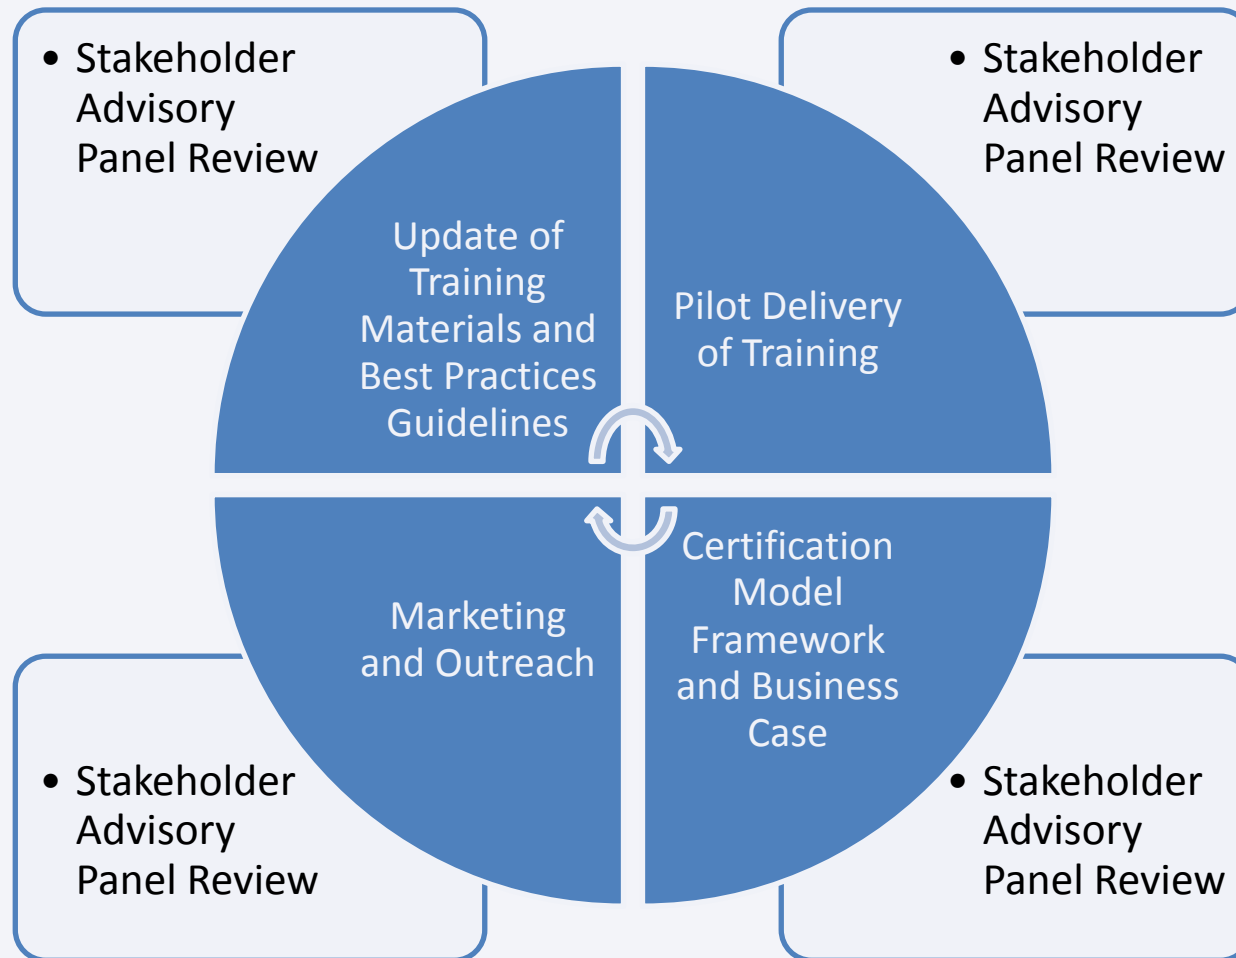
• Stakeholder Advisory Panel Review

• Stakeholder Advisory Panel Review

Update of Training Materials and Best Practices Guidelines

Pilot Delivery of Training

Marketing and Outreach

Certification Model Framework and Business Case

• Stakeholder Advisory Panel Review

• Stakeholder Advisory Panel Review